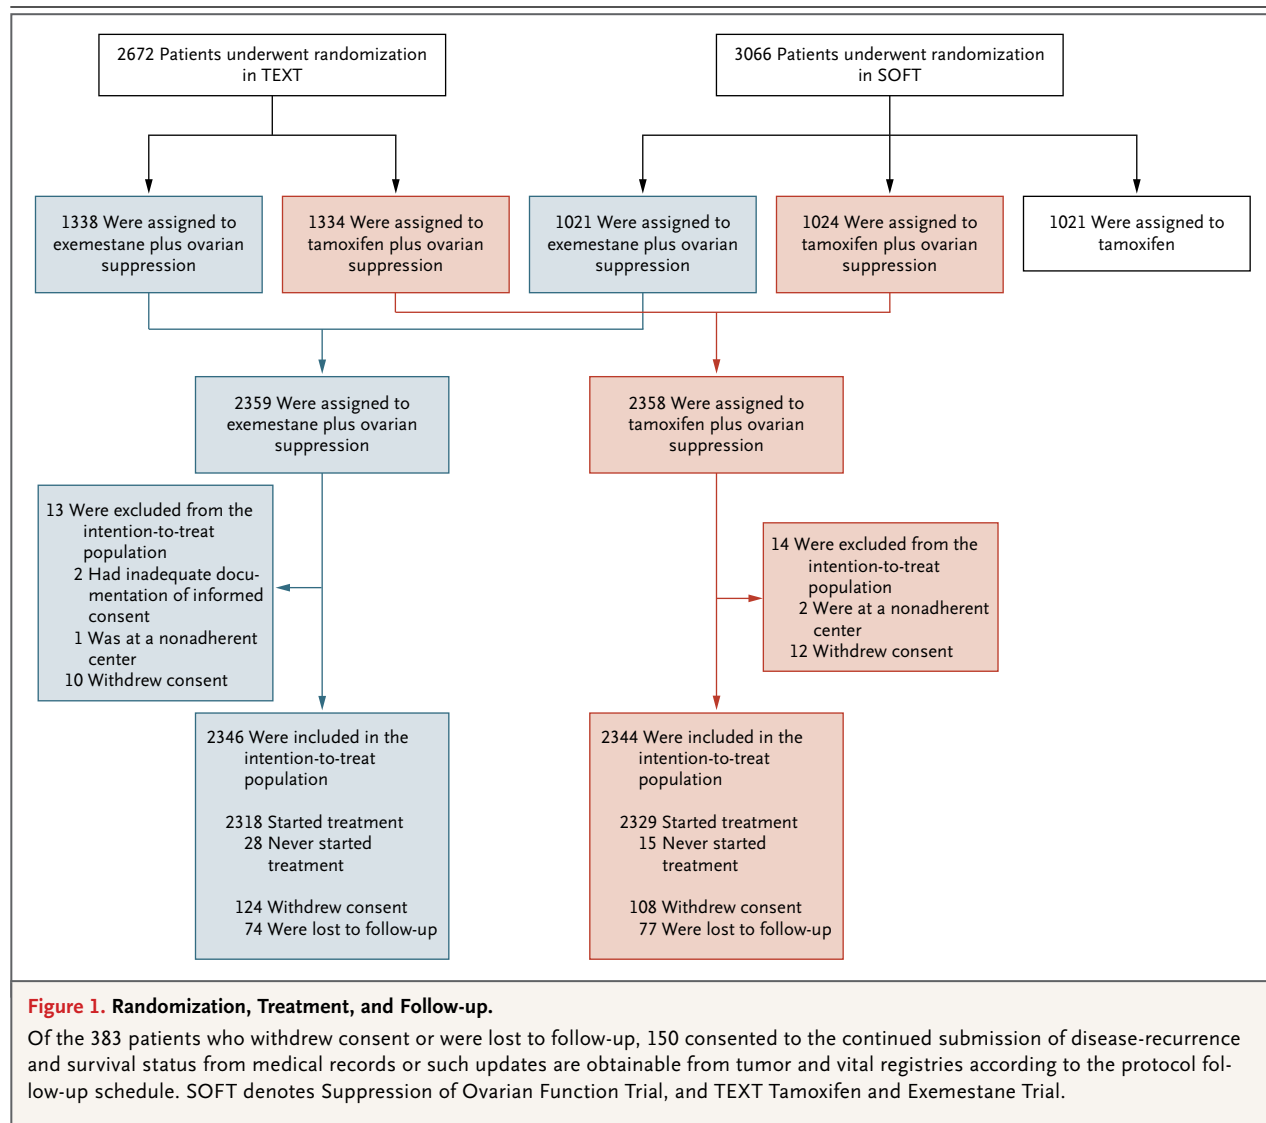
2672 Patients underwent randomization in TEXT

3066 Patients underwent randomization in SOFT

1338 Were assigned to exemestane plus ovarian suppression

1334 Were assigned to tamoxifen plus ovarian suppression

1021 Were assigned to exemestane plus ovarian suppression

1024 Were assigned to tamoxifen plus ovarian suppression

1021 Were assigned to tamoxifen

2359 Were assigned to exemestane plus ovarian suppression

2358 Were assigned to tamoxifen plus ovarian suppression

13 Were excluded from the intention-to-treat population
2 Had inadequate documentation of informed consent
1 Was at a nonadherent center
10 Withdrew consent

14 Were excluded from the intention-to-treat population
2 Were at a nonadherent center
12 Withdrew consent

2346 Were included in the intention-to-treat population

2318 Started treatment
28 Never started treatment

124 Withdrew consent
74 Were lost to follow-up

2344 Were included in the intention-to-treat population

2329 Started treatment
15 Never started treatment

108 Withdrew consent
77 Were lost to follow-up

Figure 1. Randomization, Treatment, and Follow-up.

Of the 383 patients who withdrew consent or were lost to follow-up, 150 consented to the continued submission of disease-recurrence and survival status from medical records or such updates are obtainable from tumor and vital registries according to the protocol follow-up schedule. SOFT denotes Suppression of Ovarian Function Trial, and TEXT Tamoxifen and Exemestane Trial.